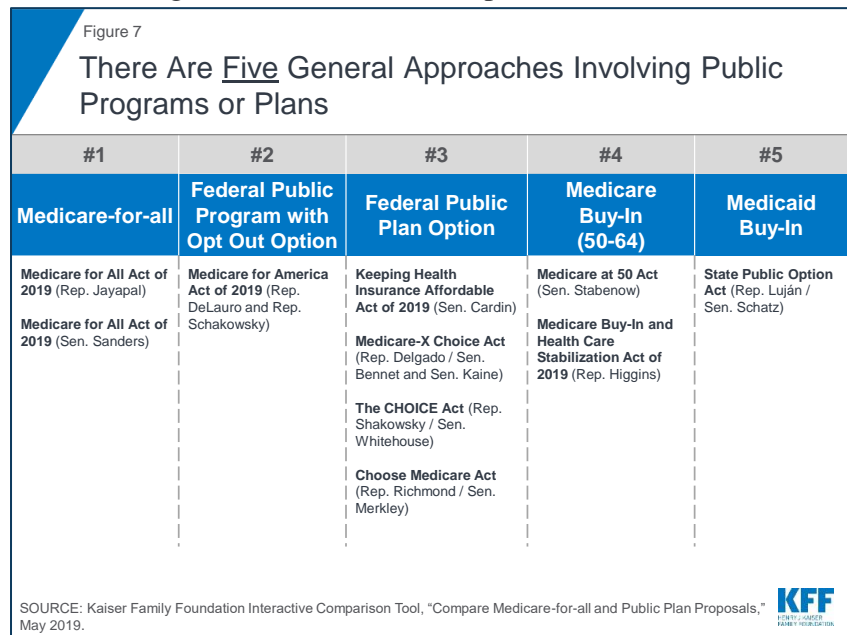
Figure 7

There Are Five General Approaches Involving Public Programs or Plans

| #1 | #2 | #3 | #4 | #5 |
|---|---|---|---|---|
| Medicare-for-all | Federal Public Program with Opt Out Option | Federal Public Plan Option | Medicare Buy-In (50-64) | Medicaid Buy-In |
| Medicare for All Act of 2019 (Rep. Jayapal) Medicare for All Act of 2019 (Sen. Sanders) | Medicare for America Act of 2019 (Rep. DeLauro and Rep. Schakowsky) | Keeping Health Insurance Affordable Act of 2019 (Sen. Cardin) Medicare-X Choice Act (Rep. Delgado / Sen. Bennet and Sen. Kaine) The CHOICE Act (Rep. Shakowsky / Sen. Whitehouse) Choose Medicare Act (Rep. Richmond / Sen. Merkley) | Medicare at 50 Act (Sen. Stabenow) Medicare Buy-In and Health Care Stabilization Act of 2019 (Rep. Higgins) | State Public Option Act (Rep. Luján / Sen. Schatz) |

SOURCE: Kaiser Family Foundation Interactive Comparison Tool, "Compare Medicare-for-all and Public Plan Proposals," May 2019.

KFF
HENRY J KAISER FAMILY FOUNDATION